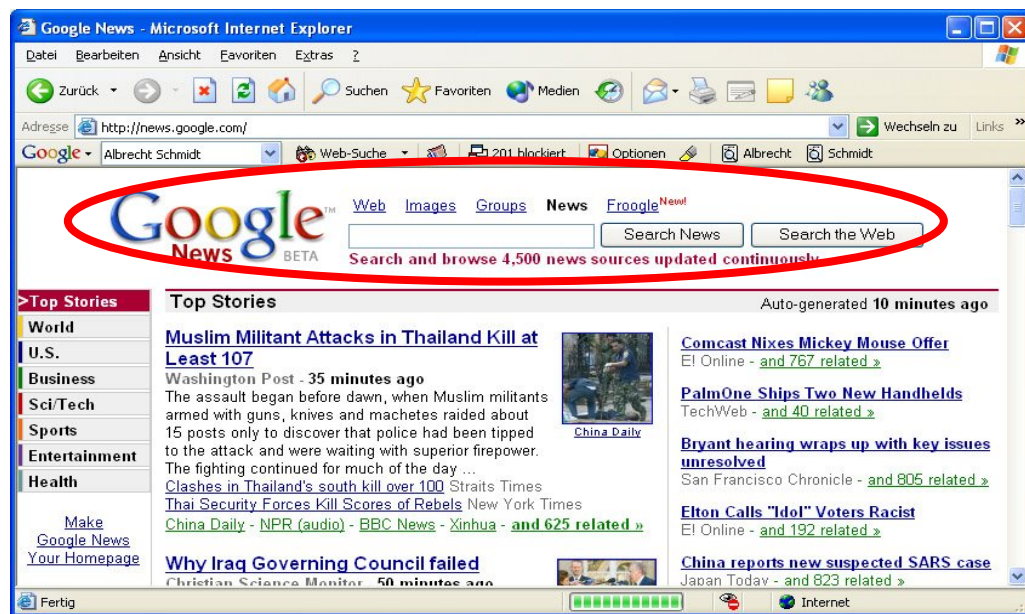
Google News - Microsoft Internet Explorer

Datei Bearbeiten Ansicht Favoriten Extras ?

Zurück Suchen Favoriten Medien

Adresse http://news.google.com/ Wechseln zu Links

Google Albrecht Schmidt Web-Suche 201 blockiert Optionen Albrecht Schmidt

Google News BETA

Web Images Groups News Froogle New!

Search News Search the Web

Search and browse 4,500 news sources updated continuously

>Top Stories
World
U.S.
Business
Sci/Tech
Sports
Entertainment
Health

Make Google News Your Homepage

Top Stories

Auto-generated 10 minutes ago

Muslim Militant Attacks in Thailand Kill at Least 107
Washington Post - 35 minutes ago
The assault began before dawn, when Muslim militants armed with guns, knives and machetes raided about 15 posts only to discover that police had been tipped to the attack and were waiting with superior firepower. The fighting continued for much of the day ...
Clashes in Thailand's south kill over 100 Straits Times
Thai Security Forces Kill Scores of Rebels New York Times
China Daily - NPR (audio) - BBC News - Xinhua - and 625 related »

China Daily

Why Iraq Governing Council failed
Christian Science Monitor - 50 minutes ago

Comcast Nixes Mickey Mouse Offer
E! Online - and 767 related »

PalmOne Ships Two New Handhelds
TechWeb - and 40 related »

Bryant hearing wraps up with key issues unresolved
San Francisco Chronicle - and 805 related »

Elton Calls "Idol" Voters Racist
E! Online - and 192 related »

China reports new suspected SARS case
Japan Today - and 823 related »

Fertig Internet